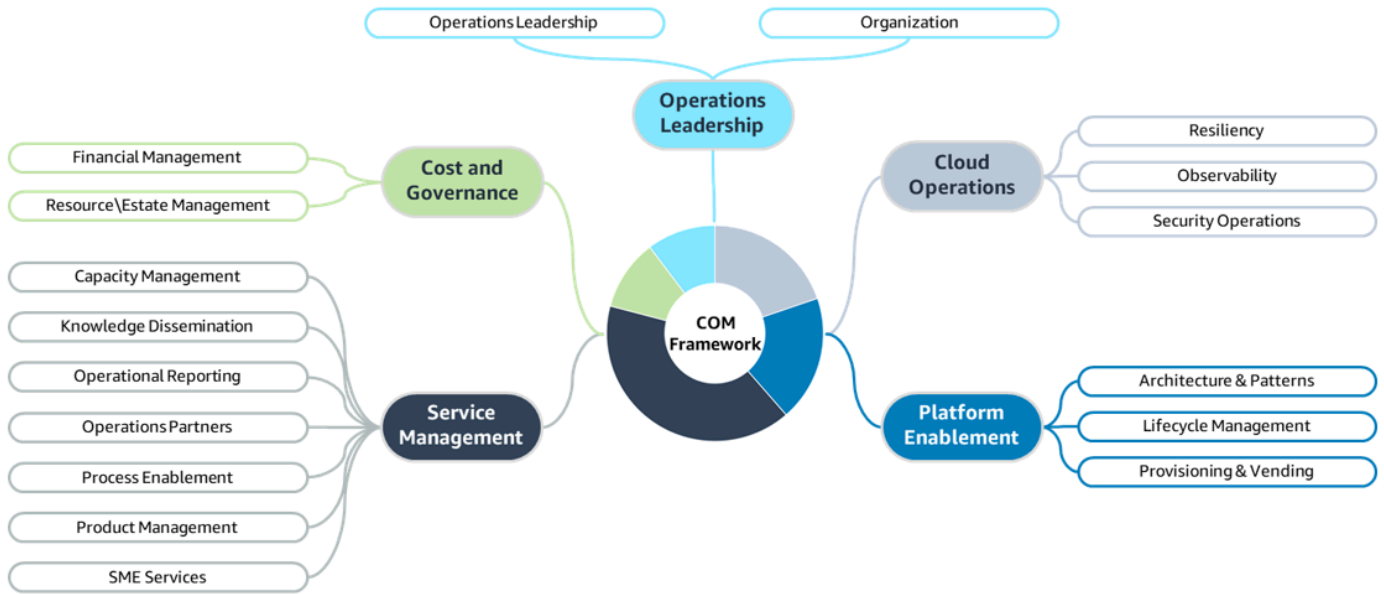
Operations Leadership

Organization

Operations Leadership

Financial Management

Resource\Estate Management

Cost and Governance

Cloud Operations

Resiliency

Observability

Security Operations

Capacity Management

Knowledge Dissemination

Operational Reporting

Operations Partners

Process Enablement

Product Management

SME Services

Service Management

COM Framework

Platform Enablement

Architecture & Patterns

Lifecycle Management

Provisioning & Vending